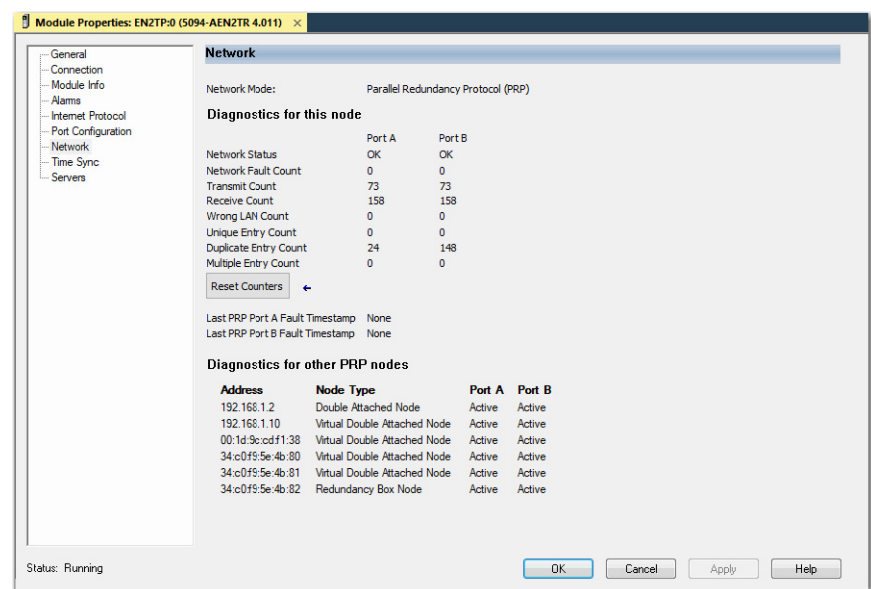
Module Properties: EN2TP:0 (5094-AEN2TR 4.011) ×

General
Connection
Module Info
Alarms
Internet Protocol
Port Configuration
Network
Time Sync
Servers

Network

Network Mode: Parallel Redundancy Protocol (PRP)

Diagnostics for this node

| | Port A | Port B |
|---|---|---|
| Network Status | OK | OK |
| Network Fault Count | 0 | 0 |
| Transmit Count | 73 | 73 |
| Receive Count | 158 | 158 |
| Wrong LAN Count | 0 | 0 |
| Unique Entry Count | 0 | 0 |
| Duplicate Entry Count | 24 | 148 |
| Multiple Entry Count | 0 | 0 |

Reset Counters

Last PRP Port A Fault Timestamp None
Last PRP Port B Fault Timestamp None

Diagnostics for other PRP nodes

| Address | Node Type | Port A | Port B |
|---|---|---|---|
| 192.168.1.2 | Double Attached Node | Active | Active |
| 192.168.1.10 | Virtual Double Attached Node | Active | Active |
| 00:1d:9c:cdf1:38 | Virtual Double Attached Node | Active | Active |
| 34:c0f9:5e:4b:80 | Virtual Double Attached Node | Active | Active |
| 34:c0f9:5e:4b:81 | Virtual Double Attached Node | Active | Active |
| 34:c0f9:5e:4b:82 | Redundancy Box Node | Active | Active |

Status: Running

OK Cancel Apply Help